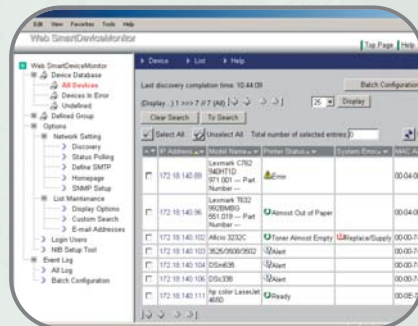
Edit View Favorites Tools Help

Web SmartDeviceMonitor

Top Page | Help

Web SmartDeviceMonitor
Device Database
All Devices
Devices In Error
Undefined
Defined Group
Options
Network Setting
Discovery
Status Polling
Define SMTP
Homepage
SNMP Setup
List Maintenance
Display Options
Custom Search
E-mail Addresses
Login Users
NIB Setup Tool
Event Log
All Log
Batch Configuration

Device | List | Help

Last discovery completion time: 10:44:09

Batch Configuration

(Display...) 1 >>> 7 of 7 (All)

25 | Display

Clear Search | To Search

Select All | Unselect All | Total number of selected entries 0

| | IP Address | Model Name | Printer Status | System Errors | MAC A |
|---|---|---|---|---|---|
| | 172.18.140.89 | Lexmark C762 940HT1D 971.001 -- Part Number -- | Error | | 00-04-0 |
| | 172.18.140.96 | Lexmark T632 960BMBG 551.019 -- Part Number -- | Almost Out of Paper | | 00-04-0 |
| | 172.18.140.102 | Aficio 3232C | Toner Almost Empty | Replace/Supply | 00-00-7 |
| | 172.18.140.103 | 3625/3606/3502 | Alert | | 00-00-7 |
| | 172.18.140.104 | DSm406 | Alert | | 00-00-7 |
| | 172.18.140.106 | DSc336 | Alert | | 00-00-7 |
| | 172.18.140.110 | hp color LaserJet 4650 | Ready | | 00-0E-7 |